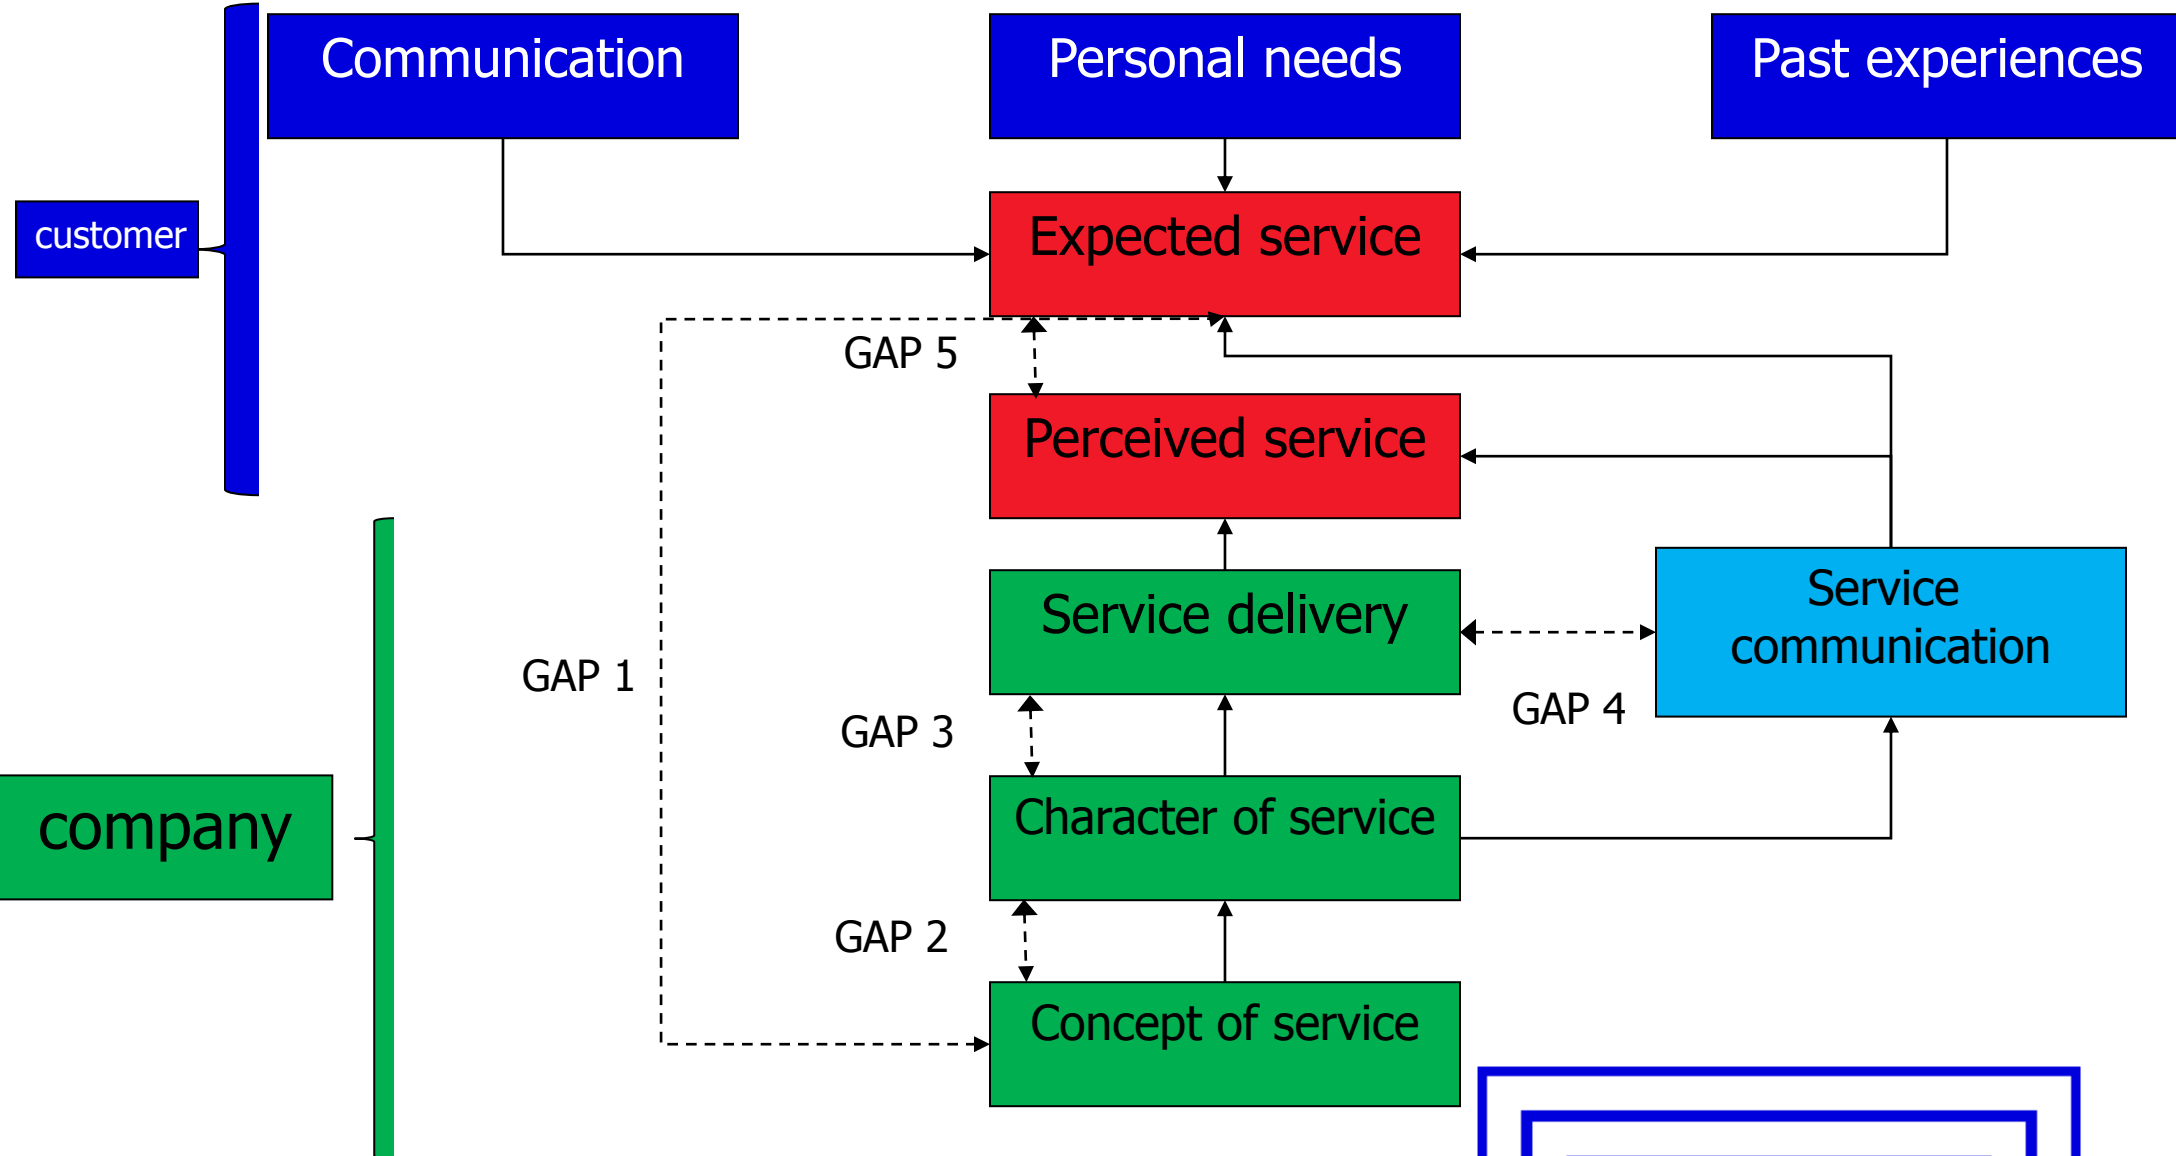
Communication

Personal needs

Past experiences

customer

Expected service

GAP 5

Perceived service

Service delivery

Service communication

GAP 1

GAP 4

GAP 3

company

Character of service

GAP 2

Concept of service